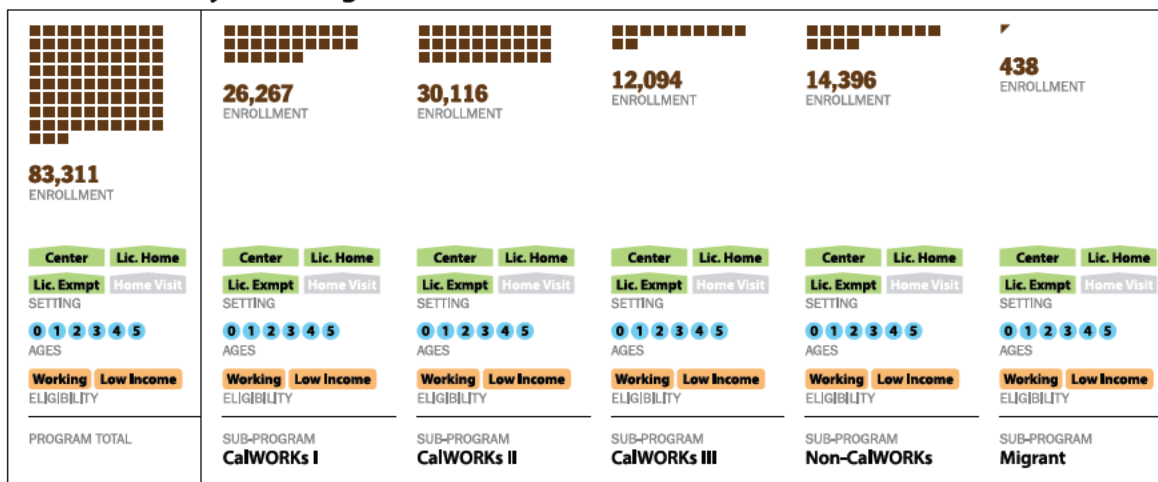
83,311
ENROLLMENT

Center Lic. Home
Lic. Exmpt Home Visit
SETTING

0 1 2 3 4 5
AGES

Working Low Income
ELIGIBILITY

PROGRAM TOTAL

26,267
ENROLLMENT

Center Lic. Home
Lic. Exmpt Home Visit
SETTING

0 1 2 3 4 5
AGES

Working Low Income
ELIGIBILITY

SUB-PROGRAM
CalWORKs I

30,116
ENROLLMENT

Center Lic. Home
Lic. Exmpt Home Visit
SETTING

0 1 2 3 4 5
AGES

Working Low Income
ELIGIBILITY

SUB-PROGRAM
CalWORKs II

12,094
ENROLLMENT

Center Lic. Home
Lic. Exmpt Home Visit
SETTING

0 1 2 3 4 5
AGES

Working Low Income
ELIGIBILITY

SUB-PROGRAM
CalWORKs III

14,396
ENROLLMENT

Center Lic. Home
Lic. Exmpt Home Visit
SETTING

0 1 2 3 4 5
AGES

Working Low Income
ELIGIBILITY

SUB-PROGRAM
Non-CalWORKs

438
ENROLLMENT

Center Lic. Home
Lic. Exmpt Home Visit
SETTING

0 1 2 3 4 5
AGES

Working Low Income
ELIGIBILITY

SUB-PROGRAM
Migrant